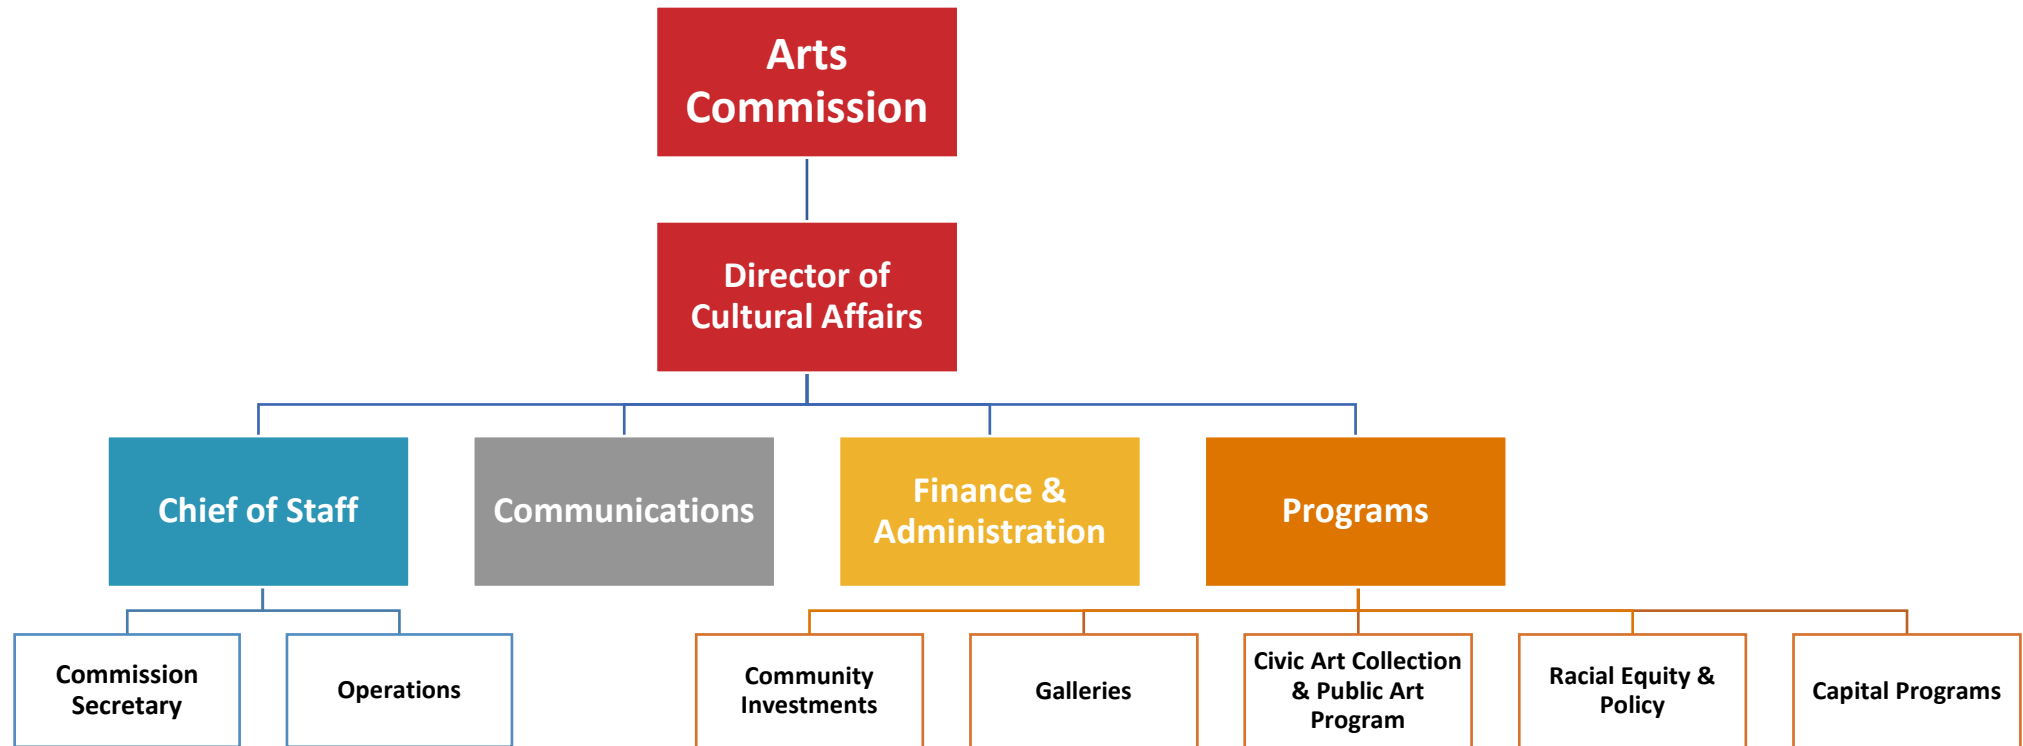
Arts Commission

Director of Cultural Affairs

Chief of Staff

Communications

Finance & Administration

Programs

Commission Secretary

Operations

Community Investments

Galleries

Civic Art Collection & Public Art Program

Racial Equity & Policy

Capital Programs